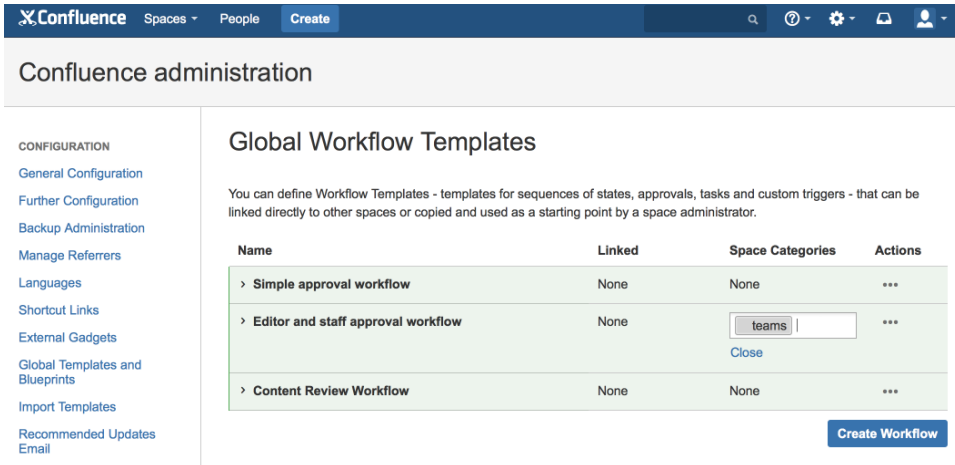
Confluence Spaces People Create

Confluence administration

CONFIGURATION

General Configuration

Further Configuration

Backup Administration

Manage Referrers

Languages

Shortcut Links

External Gadgets

Global Templates and Blueprints

Import Templates

Recommended Updates Email

Global Workflow Templates

You can define Workflow Templates - templates for sequences of states, approvals, tasks and custom triggers - that can be linked directly to other spaces or copied and used as a starting point by a space administrator.

| Name | Linked | Space Categories | Actions |
|---|---|---|---|
| › Simple approval workflow | None | None | ••• |
| › Editor and staff approval workflow | None | teams Close | ••• |
| › Content Review Workflow | None | None | ••• |

Create Workflow